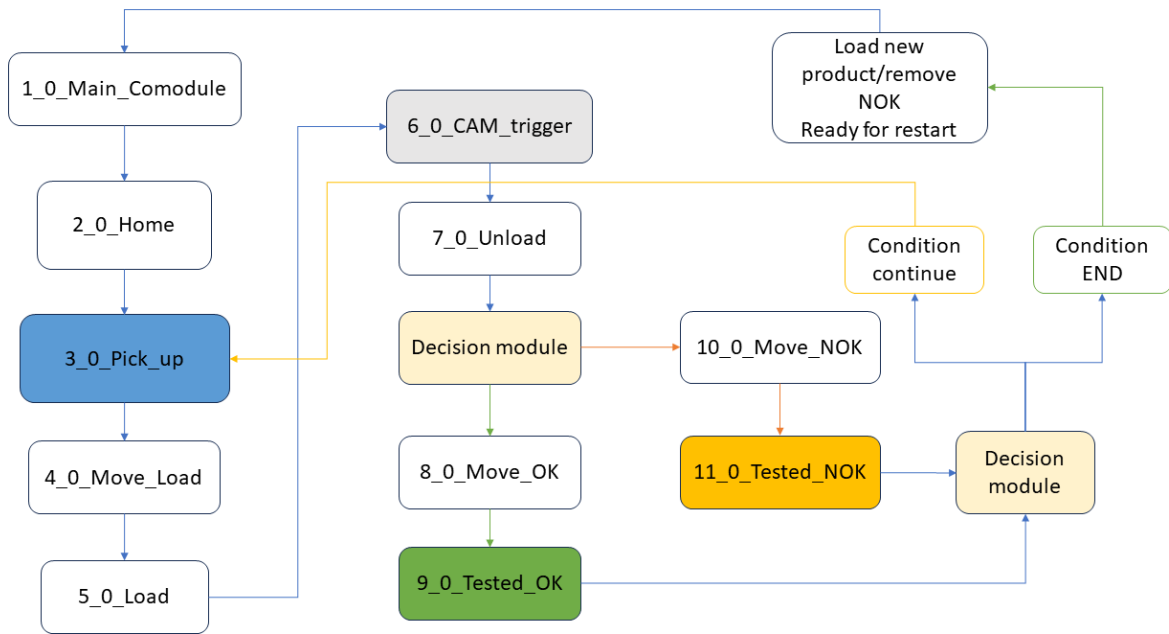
1_0_Main_Comodule

2_0_Home

3_0_Pick_up

4_0_Move_Load

5_0_Load

6_0_CAM_trigger

7_0_Unload

Decision module

8_0_Move_OK

9_0_Tested_OK

10_0_Move_NOK

11_0_Tested_NOK

Decision module

Condition continue

Condition END

Load new product/remove NOK Ready for restart